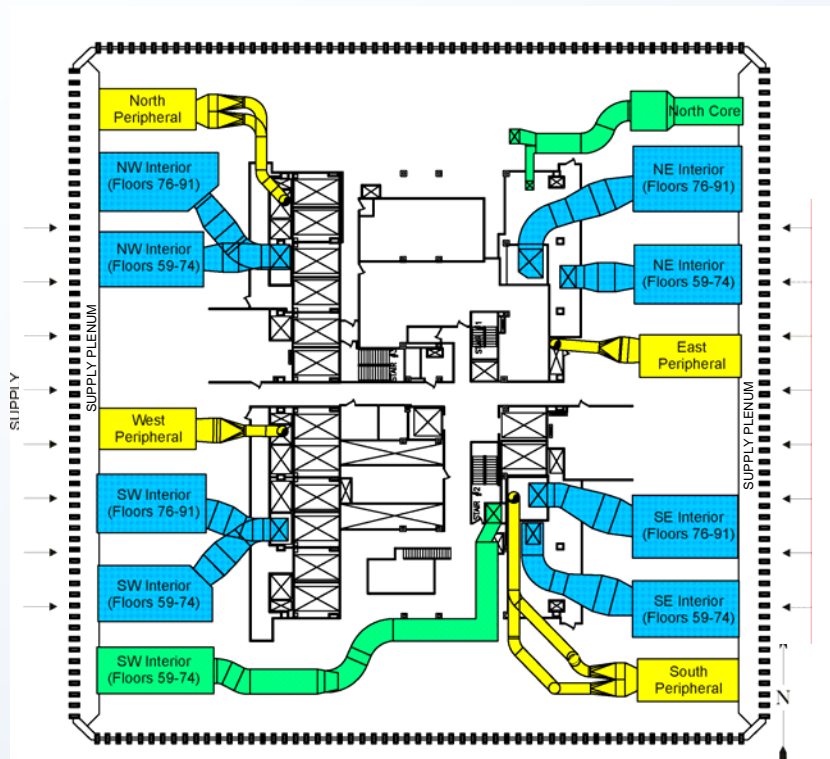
North Peripheral

North Core

NW Interior (Floors 76-91)

NE Interior (Floors 76-91)

NW Interior (Floors 59-74)

NE Interior (Floors 59-74)

SUPPLY

SUPPLY PLENUM

East Peripheral

STAIR

STAIR

West Peripheral

SUPPLY PLENUM

SW Interior (Floors 76-91)

STAIR #2

SE Interior (Floors 76-91)

SW Interior (Floors 59-74)

SE Interior (Floors 59-74)

SW Interior (Floors 59-74)

South Peripheral

N